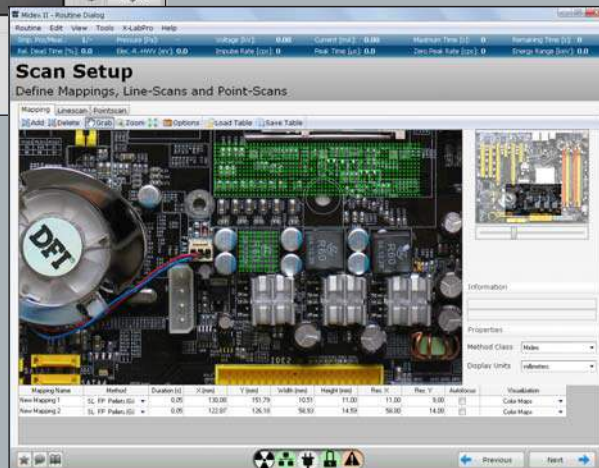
Midex II - Routine Dialog

Routine Edit View Tools X-LabPro Help

Stop. Pos/Meas: I/- Pressure [Pa]: Voltage [kV]: 0.00 Current [mA]: 0.00 Maximum Time [s]: 0 Remaining Time [s]: 0

Rel. Dead Time [%]: 0.0 Elec. 4.-HWV [eV]: 0.0 Impulse Rate [cps]: 0 Peak Time [µs]: 0.0 Zero Peak Rate [cps]: 0 Energy Range [keV]: 0.0

Scan Setup

Define Mappings, Line-Scans and Point-Scans

Mapping Linescan Pointscan

Add Delete Grab Zoom Options Load Table Save Table

DFI

Information

Properties

Method Class Midex

Display Units millimeters

| Mapping Name | Method | Duration (s) | X (mm) | Y (mm) | Width (mm) | Height (mm) | Res. X | Res. Y | Autofocus | Visualization |
|---|---|---|---|---|---|---|---|---|---|---|
| New Mapping 1 | SL FP Pellets (G) | 0.05 | 130.00 | 151.79 | 10.51 | 11.00 | 11.00 | 9.00 | | Color Maps |
| New Mapping 2 | SL FP Pellets (G) | 0.05 | 122.07 | 126.16 | 58.93 | 14.59 | 58.00 | 14.00 | | Color Maps |

Previous Next